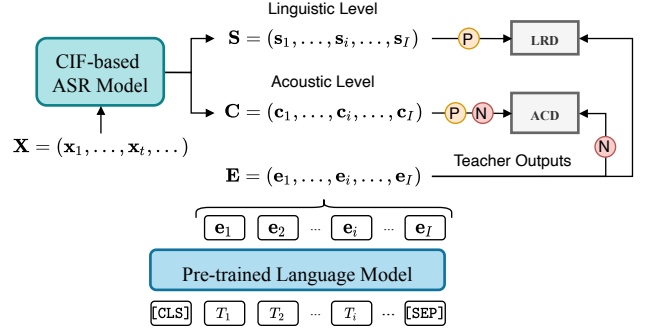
Linguistic Level

CIF-based ASR Model

$\mathbf{S} = (\mathbf{s}_1, \ldots, \mathbf{s}_i, \ldots, \mathbf{s}_I)$

P

LRD

Acoustic Level

$\mathbf{C} = (\mathbf{c}_1, \ldots, \mathbf{c}_i, \ldots, \mathbf{c}_I)$

P N

ACD

N

$\mathbf{X} = (\mathbf{x}_1, \ldots, \mathbf{x}_t, \ldots)$

Teacher Outputs

$\mathbf{E} = (\mathbf{e}_1, \ldots, \mathbf{e}_i, \ldots, \mathbf{e}_I)$

$\mathbf{e}_1$ $\mathbf{e}_2$ ... $\mathbf{e}_i$ ... $\mathbf{e}_I$

Pre-trained Language Model

[CLS] $T_1$ $T_2$ ... $T_i$ ... [SEP]